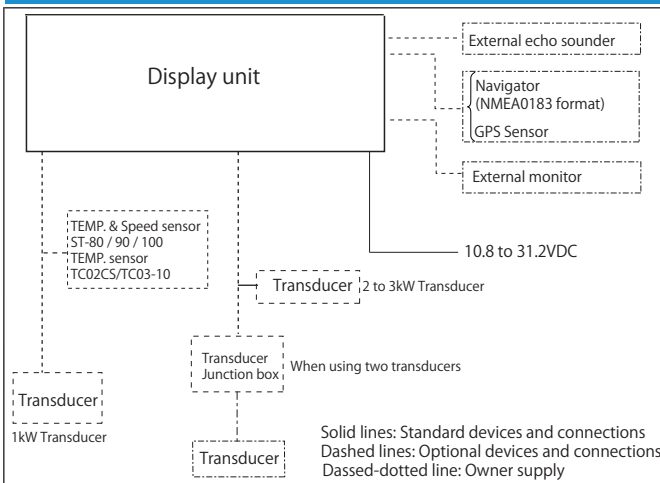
Display unit

External echo sounder

Navigator
(NMEA0183 format)

GPS Sensor

External monitor

TEMP. & Speed sensor
ST-80 / 90 / 100
TEMP. sensor
TC02CS/TC03-10

10.8 to 31.2VDC

Transducer 2 to 3kW Transducer

Transducer
Junction box When using two transducers

Transducer
1kW Transducer

Solid lines: Standard devices and connections
Dashed lines: Optional devices and connections
Dassed-dotted line: Owner supply

Transducer